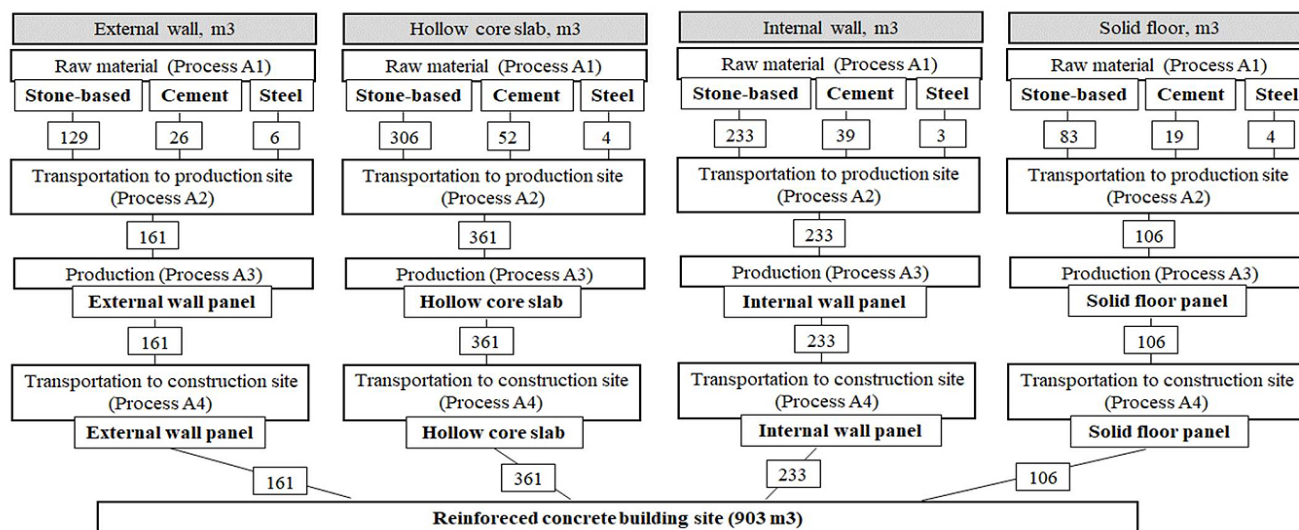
External wall, m3

Raw material (Process A1)

Stone-based | Cement | Steel

129 | 26 | 6

Transportation to production site (Process A2)

161

Production (Process A3)

External wall panel

161

Transportation to construction site (Process A4)

External wall panel

161

Hollow core slab, m3

Raw material (Process A1)

Stone-based | Cement | Steel

306 | 52 | 4

Transportation to production site (Process A2)

361

Production (Process A3)

Hollow core slab

361

Transportation to construction site (Process A4)

Hollow core slab

361

Internal wall, m3

Raw material (Process A1)

Stone-based | Cement | Steel

233 | 39 | 3

Transportation to production site (Process A2)

233

Production (Process A3)

Internal wall panel

233

Transportation to construction site (Process A4)

Internal wall panel

233

Solid floor, m3

Raw material (Process A1)

Stone-based | Cement | Steel

83 | 19 | 4

Transportation to production site (Process A2)

106

Production (Process A3)

Solid floor panel

106

Transportation to construction site (Process A4)

Solid floor panel

106

Reinforeced concrete building site (903 m3)